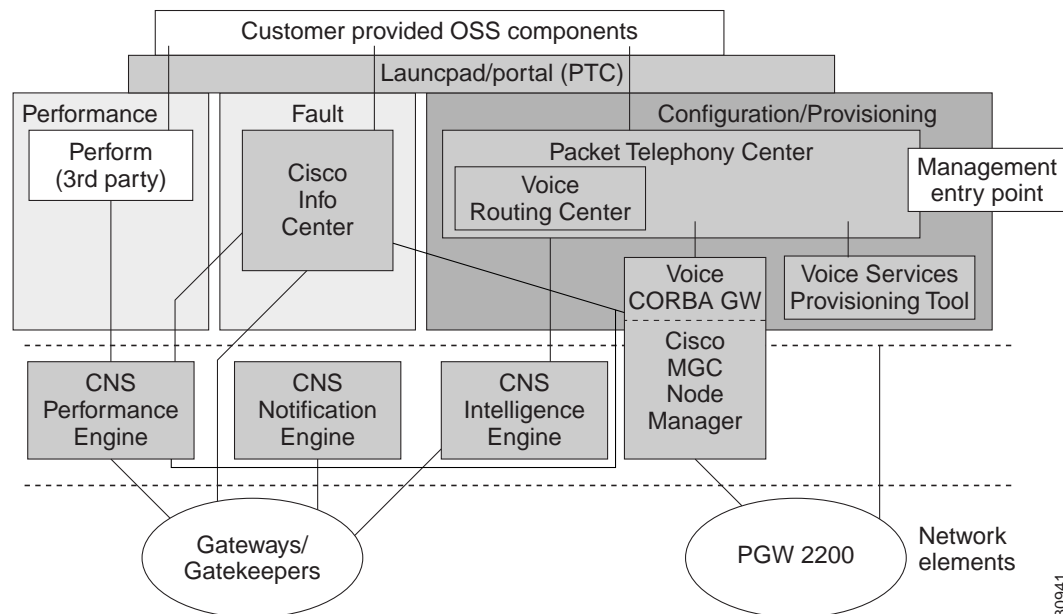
Customer provided OSS components

Launcpad/portal (PTC)

Performance

Perform (3rd party)

Fault

Cisco Info Center

Configuration/Provisioning

Packet Telephony Center

Voice Routing Center

Management entry point

Voice CORBA GW

Voice Services Provisioning Tool

Cisco MGC Node Manager

CNS Performance Engine

CNS Notification Engine

CNS Intelligence Engine

Gateways/ Gatekeepers

PGW 2200

Network elements

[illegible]0941